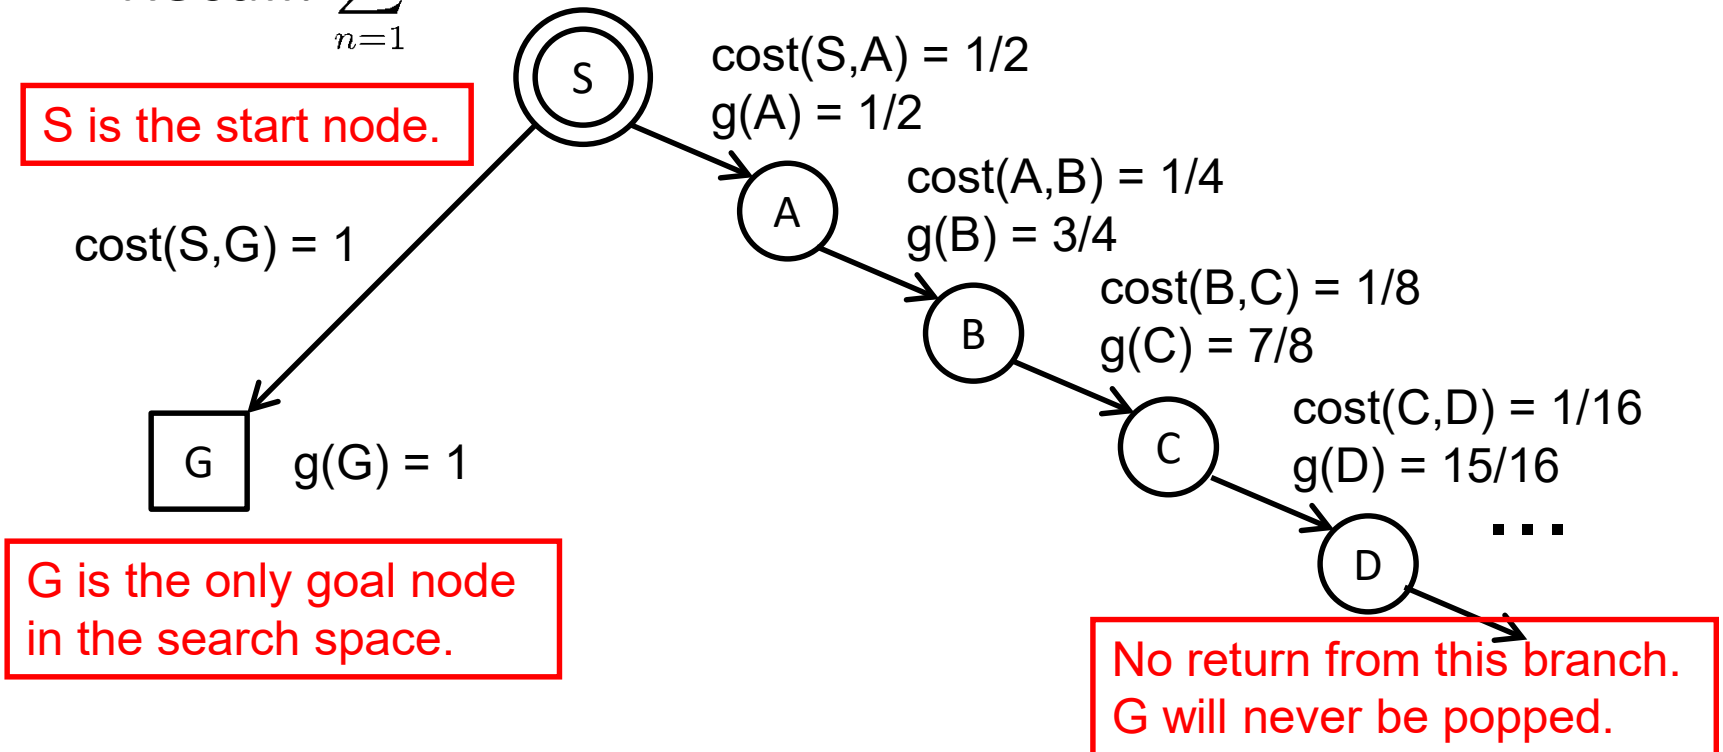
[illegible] $n=1$

S

S is the start node.

cost(S,A) = 1/2
g(A) = 1/2

A

cost(A,B) = 1/4
g(B) = 3/4

cost(S,G) = 1

B

cost(B,C) = 1/8
g(C) = 7/8

C

cost(C,D) = 1/16
g(D) = 15/16

G

g(G) = 1

...

D

G is the only goal node in the search space.

No return from this branch.
G will never be popped.